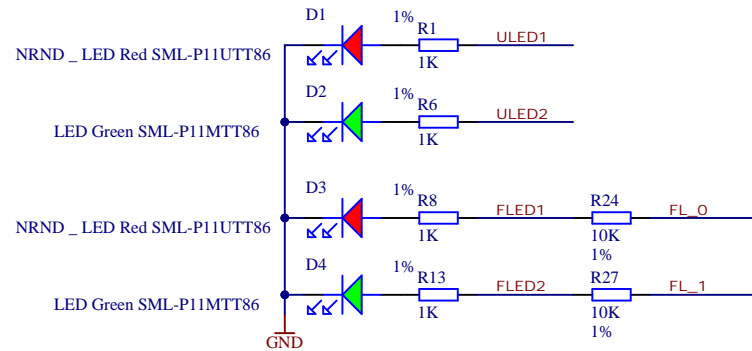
D1
1%
R1
ULED1
NRND _ LED Red SML-P11UTT86
1K

D2
1%
R6
ULED2
LED Green SML-P11MTT86
1K

D3
1%
R8
FLED1
R24
FL_0
NRND _ LED Red SML-P11UTT86
1K
10K
1%

D4
1%
R13
FLED2
R27
FL_1
LED Green SML-P11MTT86
1K
10K
1%
GND